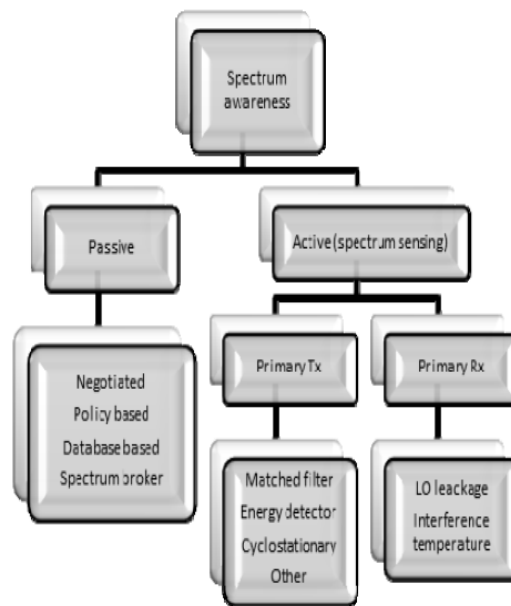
Spectrum awareness

Passive

Active (spectrum sensing)

Negotiated
Policy based
Database based
Spectrum broker

Primary Tx

Primary Rx

Matched filter
Energy detector
Cyclostationary
Other

LO leackage
Interference temperature